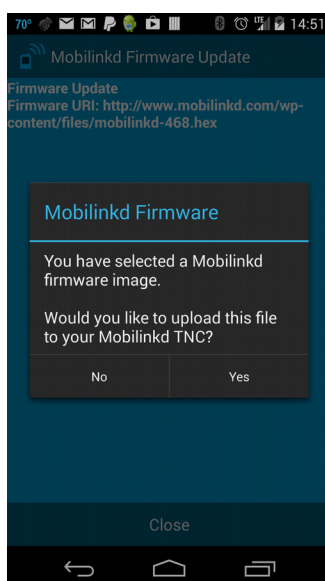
70° LTE 14:51

Mobilinkd Firmware Update

Firmware Update
Firmware URI: http://www.mobilinkd.com/wp-content/files/mobilinkd-468.hex

Mobilinkd Firmware

You have selected a Mobilinkd firmware image.

Would you like to upload this file to your Mobilinkd TNC?

No

Yes

Close